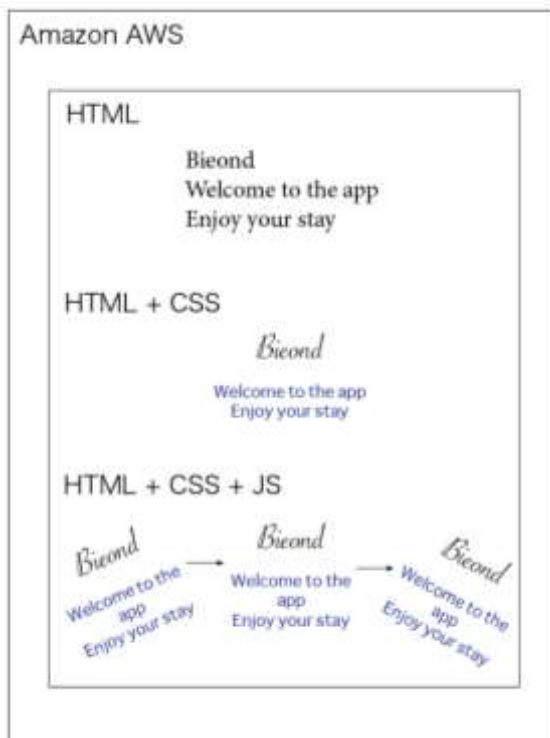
Amazon AWS

HTML

Bieond
Welcome to the app
Enjoy your stay

HTML + CSS

Bieond

Welcome to the app
Enjoy your stay

HTML + CSS + JS

Bieond
Welcome to the app
Enjoy your stay

Bieond
Welcome to the app
Enjoy your stay

Bieond
Welcome to the app
Enjoy your stay